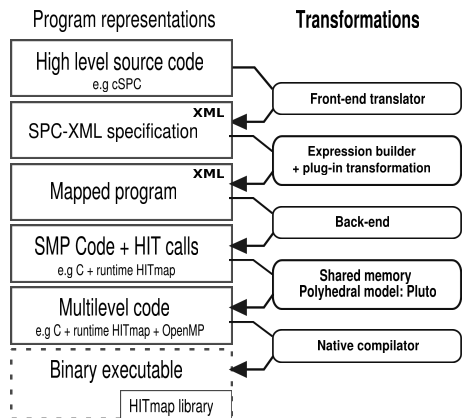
Program representations

Transformations

High level source code
e.g cSPC

Front-end translator

XML
SPC-XML specification

Expression builder
+ plug-in transformation

XML
Mapped program

Back-end

SMP Code + HIT calls
e.g C + runtime HITmap

Shared memory
Polyhedral model: Pluto

Multilevel code
e.g C + runtime HITmap + OpenMP

Native compilator

Binary executable

HITmap library